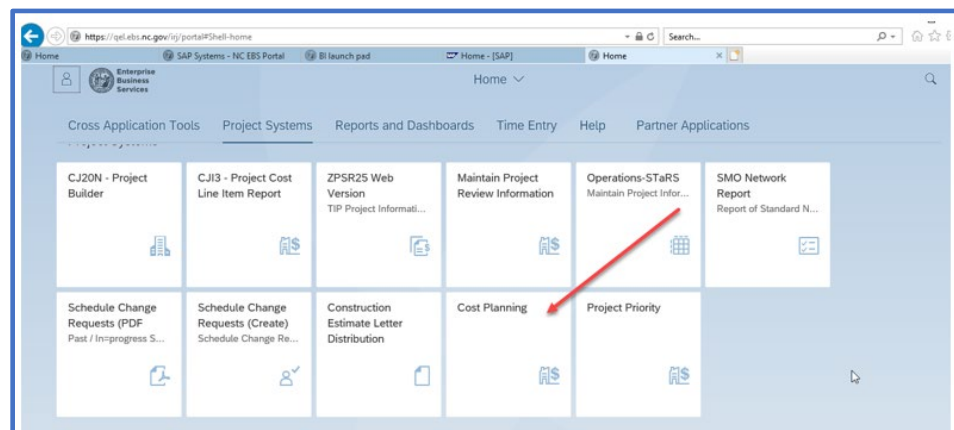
https://qel.ebs.nc.gov/irj/portal#Shell-home
Search...
Home
SAP Systems - NC EBS Portal
BI launch pad
Home - [SAP]
Home

Enterprise Business Services
Home

Cross Application Tools Project Systems Reports and Dashboards Time Entry Help Partner Applications

CJ20N - Project Builder

CJI3 - Project Cost Line Item Report

ZPSR25 Web Version
TIP Project Informati...

Maintain Project Review Information

Operations-STaRS
Maintain Project Infor...

SMO Network Report
Report of Standard N...

Schedule Change Requests (PDF
Past / In=progress S...

Schedule Change Requests (Create)
Schedule Change Re...

Construction Estimate Letter Distribution

Cost Planning

Project Priority